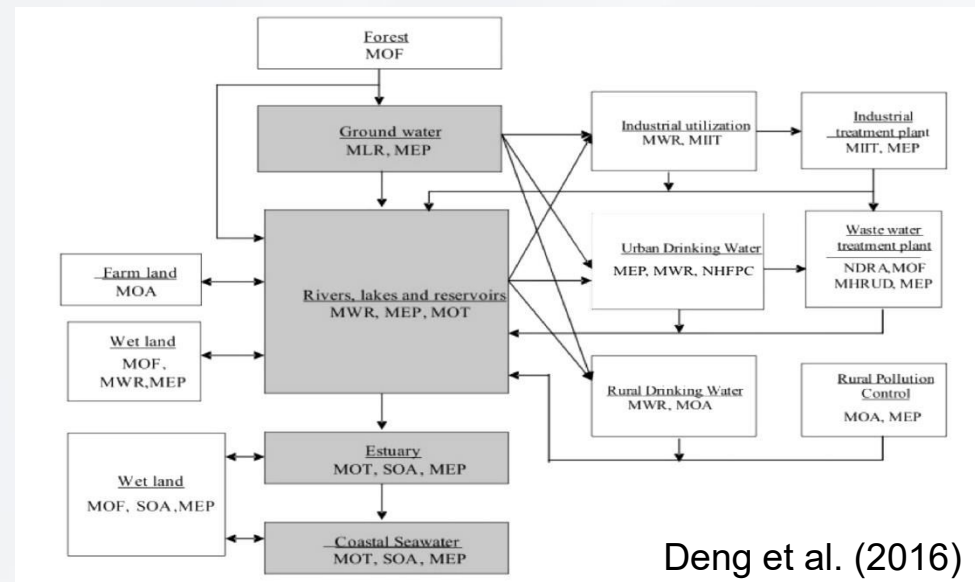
Forest
MOF

Ground water
MLR, MEP

Industrial utilization
MWR, MIIT

Industrial treatment plant
MIIT, MEP

Urban Drinking Water
MEP, MWR, NHFPC

Waste water treatment plant
NDRA,MOF
MHRUD, MEP

Farm land
MOA

Rivers, lakes and reservoirs
MWR, MEP, MOT

Wet land
MOF,
MWR,MEP

Rural Drinking Water
MWR, MOA

Rural Pollution Control
MOA, MEP

Estuary
MOT, SOA, MEP

Wet land
MOF, SOA,MEP

Coastal Seawater
MOT, SOA, MEP

Deng et al. (2016)